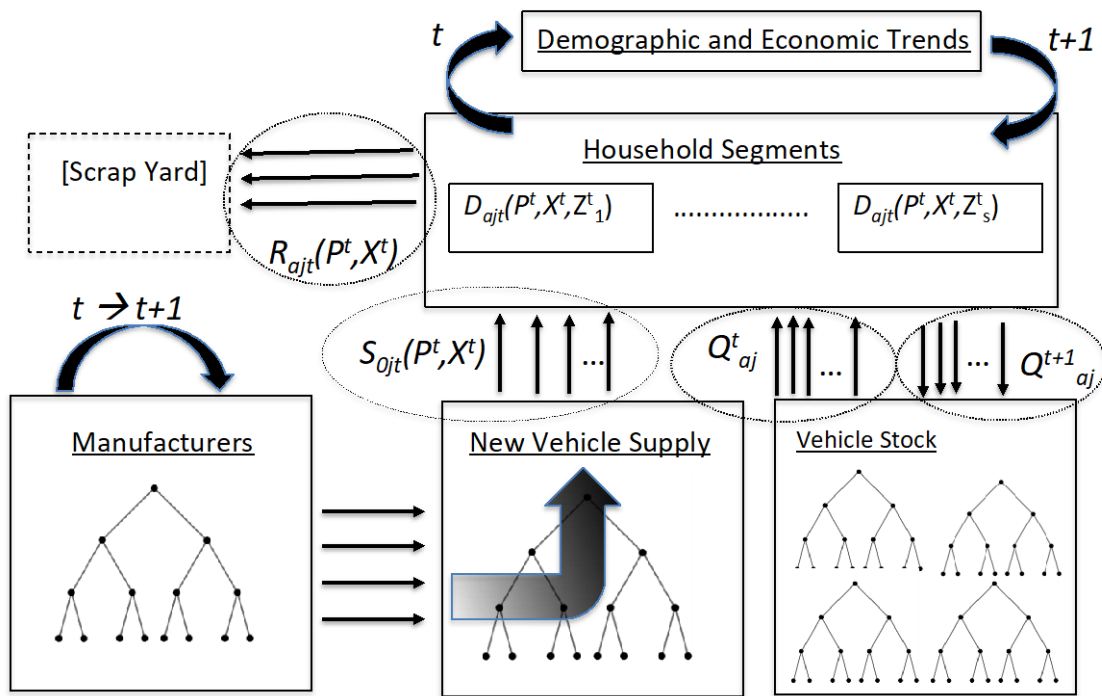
$t$

Demographic and Economic Trends

$t+1$

Household Segments

[Scrap Yard]

$D_{ajt}(P^t,X^t,Z^t{}_1)$ .................. $D_{ajt}(P^t,X^t,Z^t{}_s)$

$R_{ajt}(P^t,X^t)$

$t \rightarrow t+1$

$S_{0jt}(P^t,X^t)$ ...

$Q^t{}_{aj}$ ...

... $Q^{t+1}{}_{aj}$

Manufacturers

New Vehicle Supply

Vehicle Stock